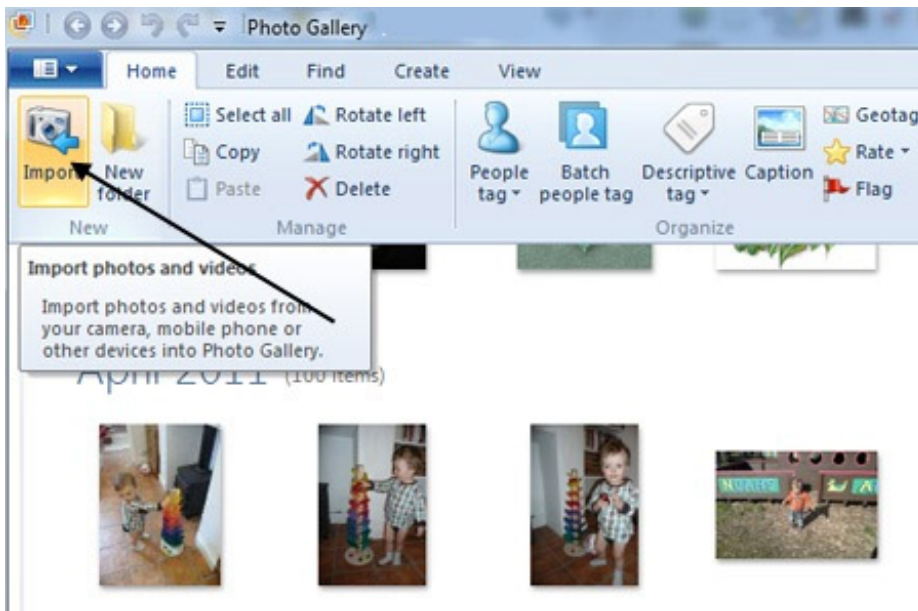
Photo Gallery

Home Edit Find Create View

Import New folder
New

Select all Copy Paste
Rotate left Rotate right Delete
Manage

People tag Batch people tag Descriptive tag Caption
Geotag Rate Flag
Organize

Import photos and videos

Import photos and videos from your camera, mobile phone or other devices into Photo Gallery.

April 2011 (100 items)